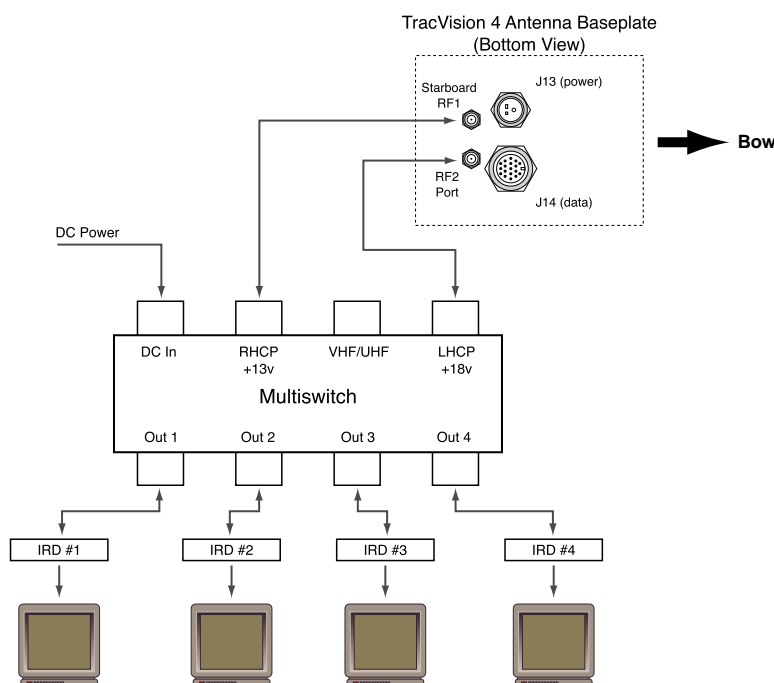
TracVision 4 Antenna Baseplate
(Bottom View)

Starboard
RF1

J13 (power)

RF2
Port

J14 (data)

Bow

DC Power

DC In

RHCP
+13v

VHF/UHF

LHCP
+18v

Multiswitch

Out 1

Out 2

Out 3

Out 4

IRD #1

IRD #2

IRD #3

IRD #4